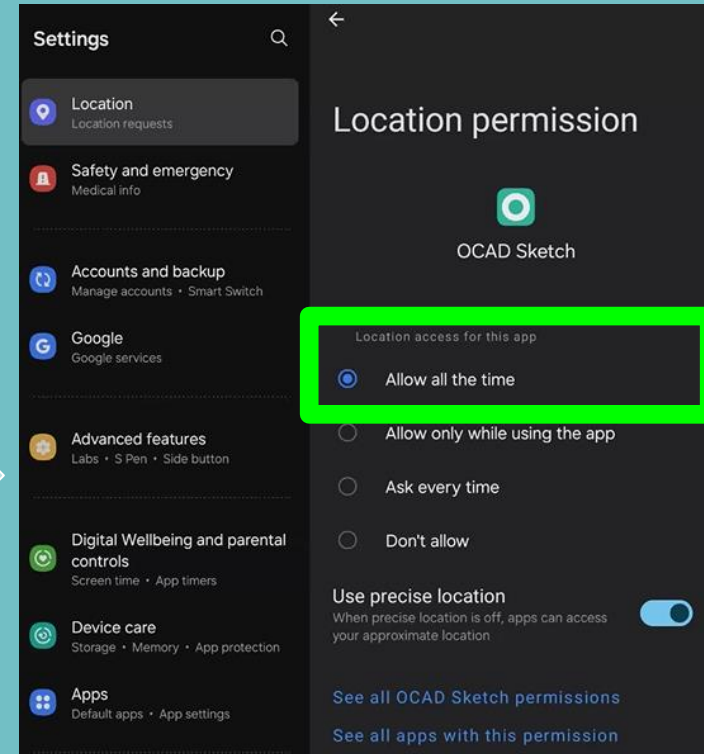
Settings

Location
Location requests

Safety and emergency
Medical info

Accounts and backup
Manage accounts • Smart Switch

Google
Google services

Advanced features
Labs • S Pen • Side button

Digital Wellbeing and parental controls
Screen time • App timers

Device care
Storage • Memory • App protection

Apps
Default apps • App settings

Location permission

OCAD Sketch

Location access for this app

Allow all the time

Allow only while using the app

Ask every time

Don't allow

Use precise location
When precise location is off, apps can access your approximate location

See all OCAD Sketch permissions

See all apps with this permission